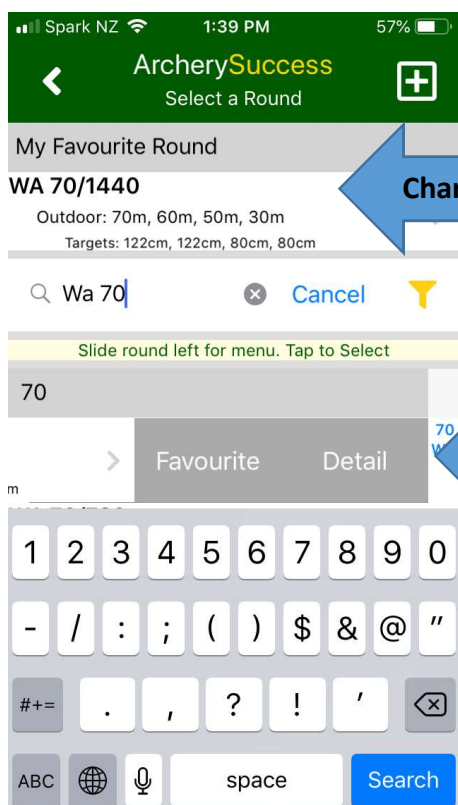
Spark NZ 1:39 PM 57%

ArcherySuccess
Select a Round

My Favourite Round

WA 70/1440
Outdoor: 70m, 60m, 50m, 30m
Targets: 122cm, 122cm, 80cm, 80cm

Char

Wa 70 Cancel

Slide round left for menu. Tap to Select

70

70
W

m

Favourite Detail

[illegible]

1 2 3 4 5 6 7 8 9 0
- / : ; ( ) $ & @ "
#+= . , ? ! '
ABC space Search